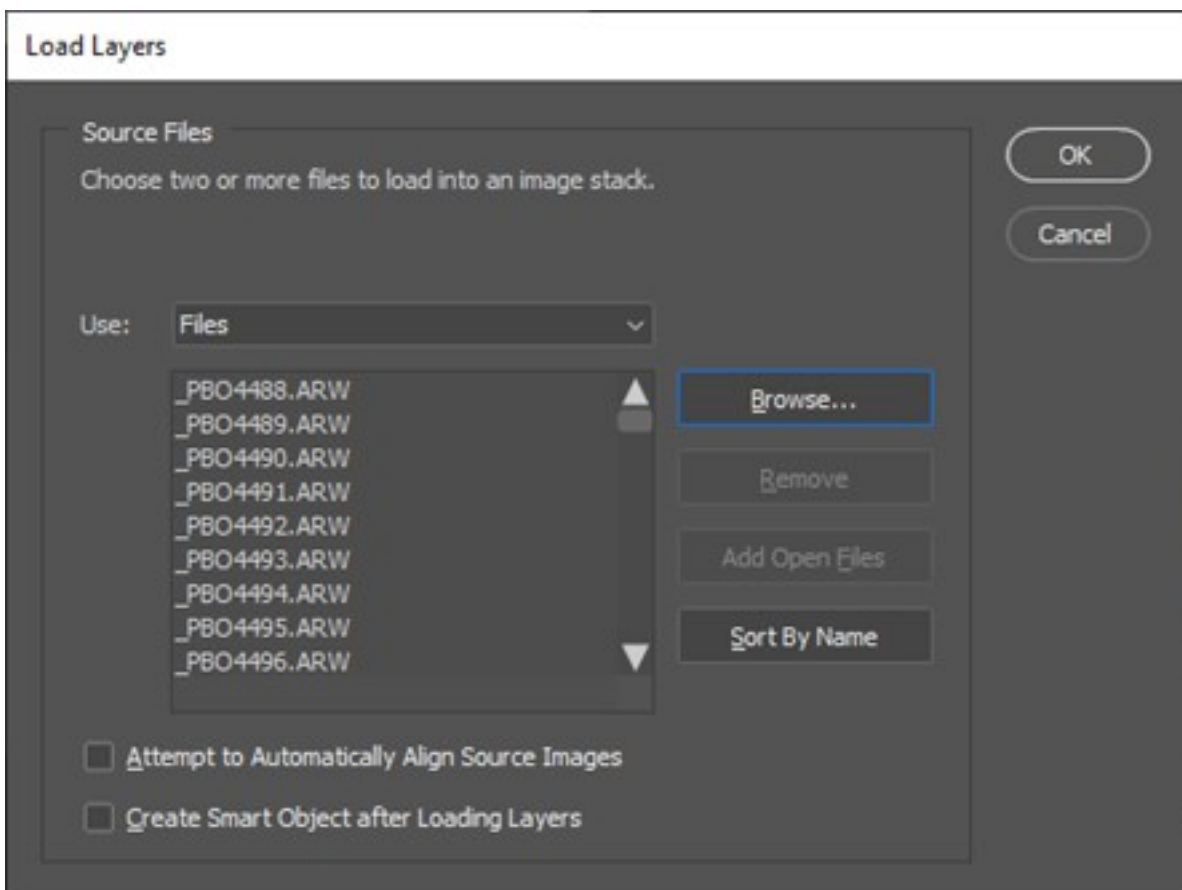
Load Layers

Source Files

Choose two or more files to load into an image stack.

Use: Files

_PBO4488.ARW
_PBO4489.ARW
_PBO4490.ARW
_PBO4491.ARW
_PBO4492.ARW
_PBO4493.ARW
_PBO4494.ARW
_PBO4495.ARW
_PBO4496.ARW

Browse...

Remove

Add Open Files

Sort By Name

Attempt to Automatically Align Source Images

Create Smart Object after Loading Layers

OK

Cancel